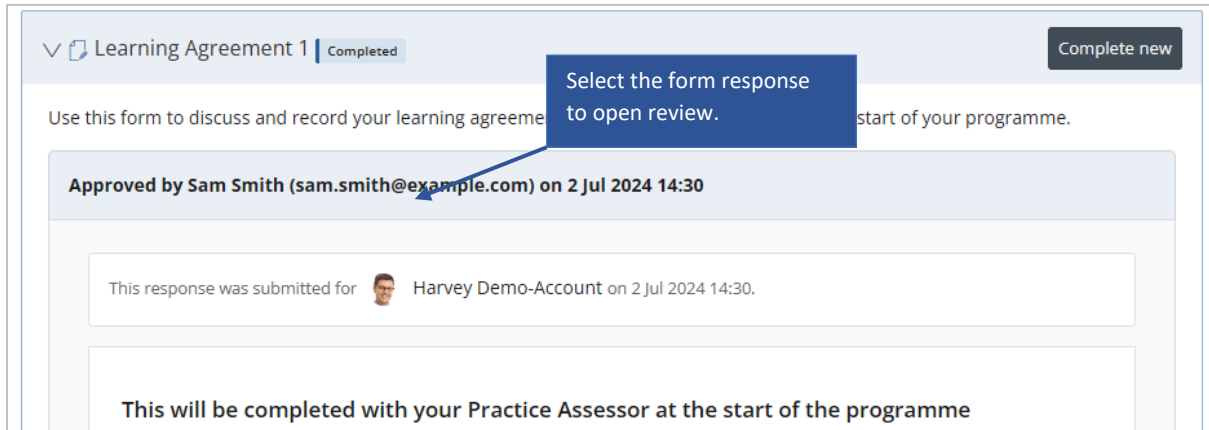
Learning Agreement 1 Completed

Complete new

Select the form response to open review.

Use this form to discuss and record your learning agreeme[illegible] start of your programme.

Approved by Sam Smith (sam.smith@example.com) on 2 Jul 2024 14:30

This response was submitted for Harvey Demo-Account on 2 Jul 2024 14:30.

This will be completed with your Practice Assessor at the start of the programme